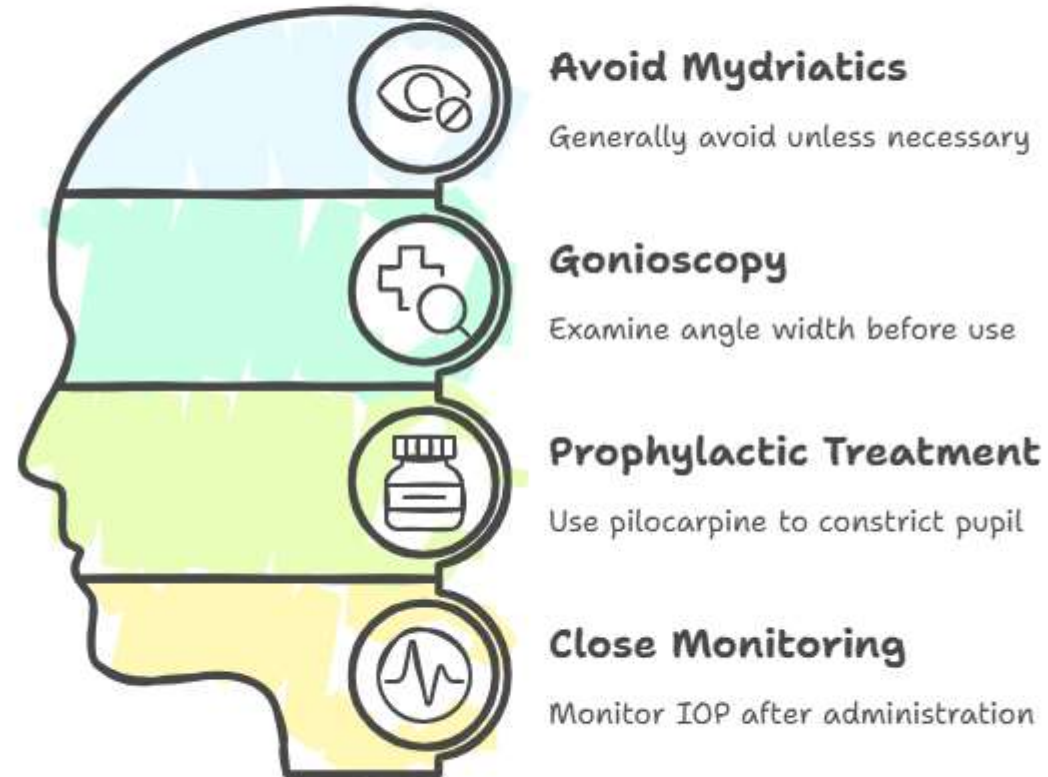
Avoid Mydriatics

Generally avoid unless necessary

Gonioscopy

Examine angle width before use

Prophylactic Treatment

Use pilocarpine to constrict pupil

Close Monitoring

Monitor IOP after administration